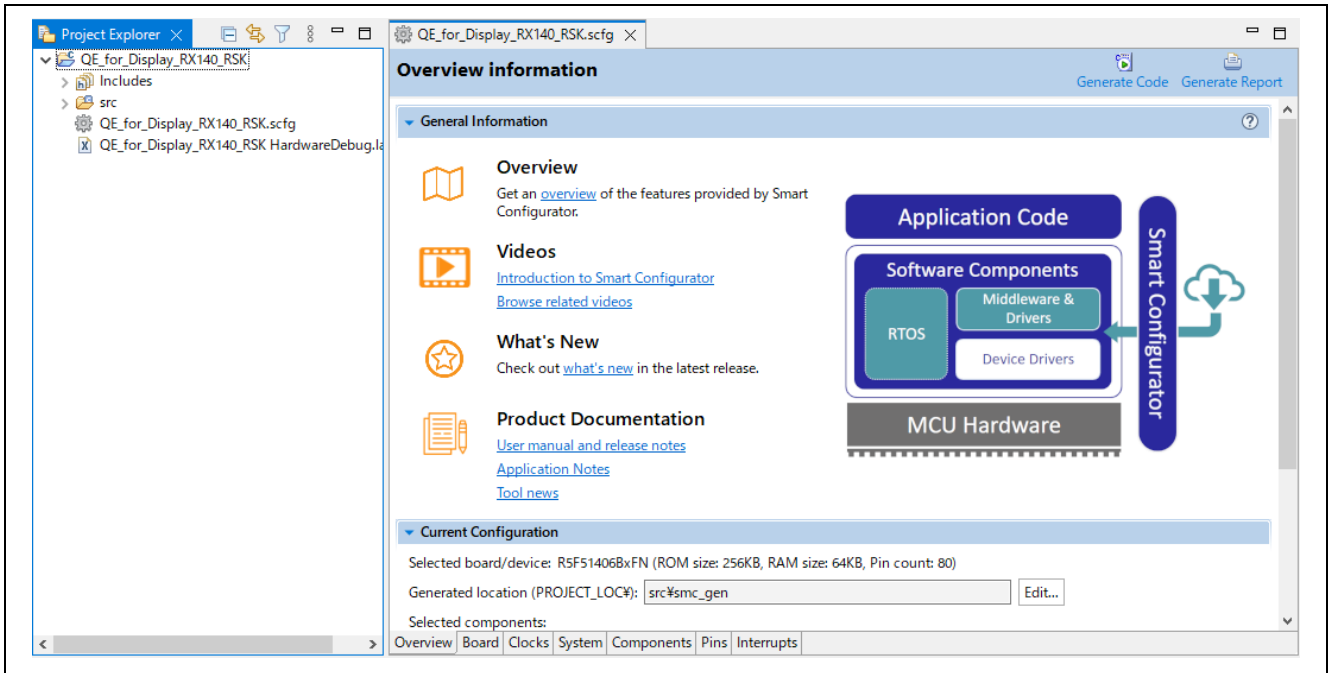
Project Explorer ×

QE_for_Display_RX140_RSK
Includes
src
QE_for_Display_RX140_RSK.scfg
QE_for_Display_RX140_RSK HardwareDebug.la

QE_for_Display_RX140_RSK.scfg ×

Overview information

Generate Code Generate Report

General Information

Overview
Get an overview of the features provided by Smart Configurator.

Videos
Introduction to Smart Configurator
Browse related videos

What's New
Check out what's new in the latest release.

Product Documentation
User manual and release notes
Application Notes
Tool news

Application Code
Software Components
RTOS
Middleware & Drivers
Device Drivers
MCU Hardware
Smart Configurator

Current Configuration

Selected board/device: R5F51406BxFN (ROM size: 256KB, RAM size: 64KB, Pin count: 80)

Generated location (PROJECT_LOC¥): src¥smc_gen Edit...

Selected components:

Overview | Board | Clocks | System | Components | Pins | Interrupts